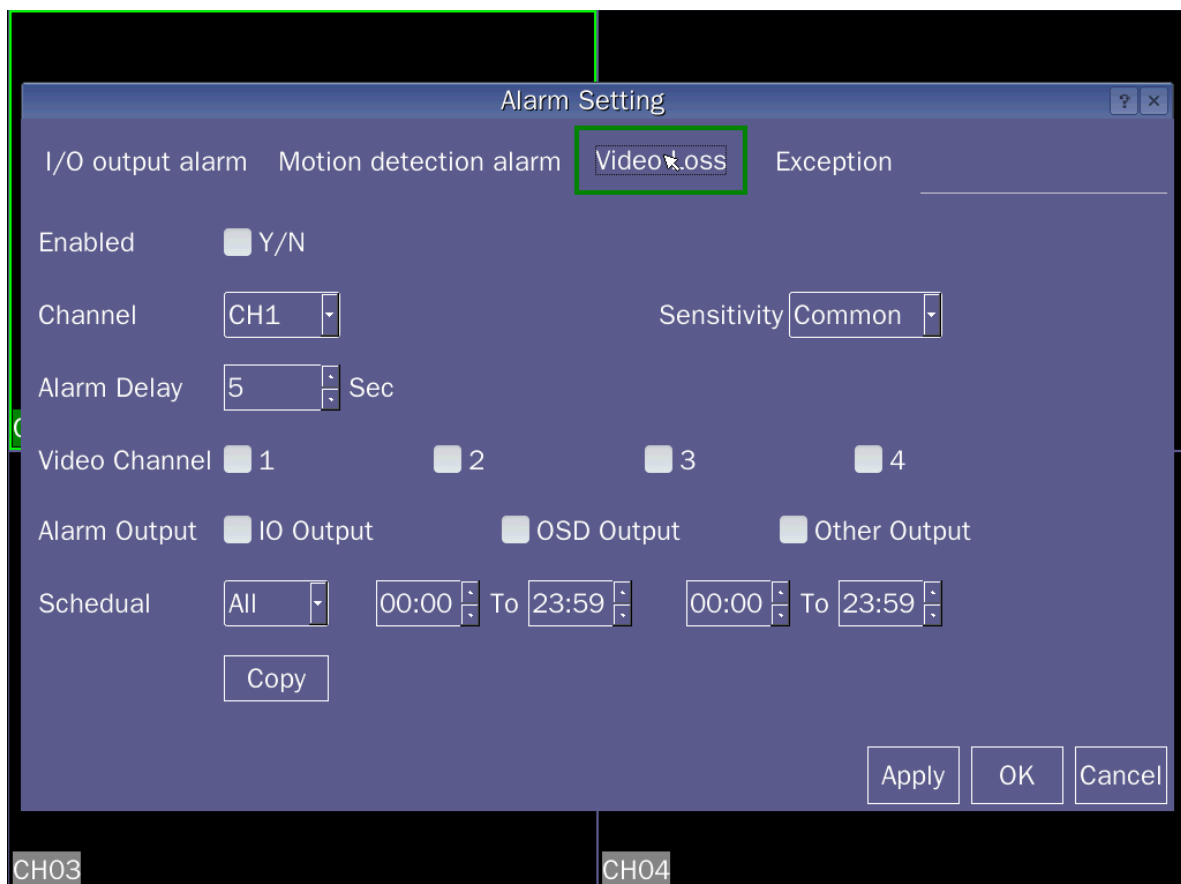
Alarm Setting

? ×

I/O output alarm Motion detection alarm Video Loss Exception

Enabled Y/N

Channel CH1

Sensitivity Common

Alarm Delay 5 Sec

Video Channel 1 2 3 4

Alarm Output IO Output OSD Output Other Output

Schedual All 00:00 To 23:59 00:00 To 23:59

Copy

Apply OK Cancel

CH03 CH04